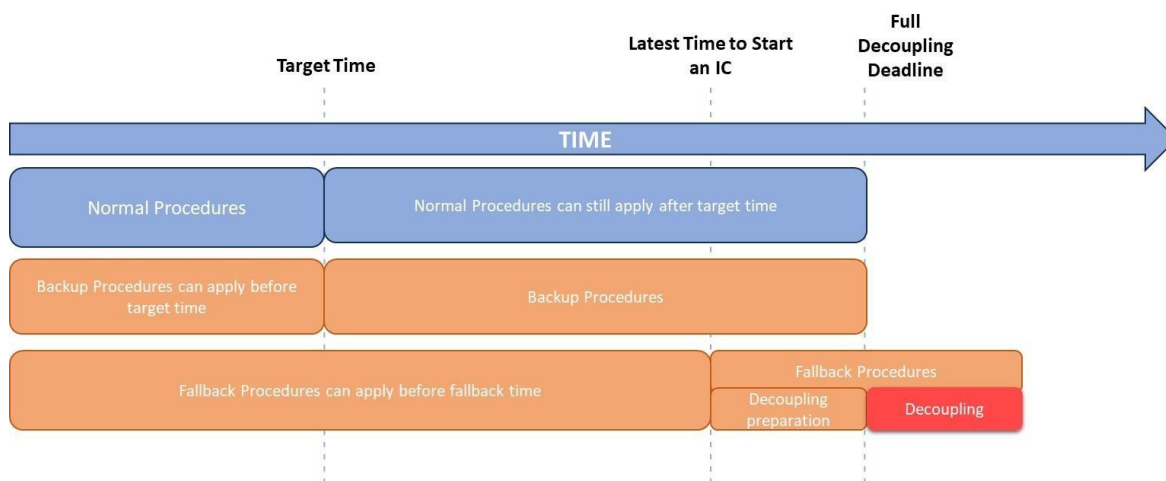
Target Time

Latest Time to Start an IC

Full Decoupling Deadline

TIME

Normal Procedures

Normal Procedures can still apply after target time

Backup Procedures can apply before target time

Backup Procedures

Fallback Procedures can apply before fallback time

Fallback Procedures

Decoupling preparation

Decoupling